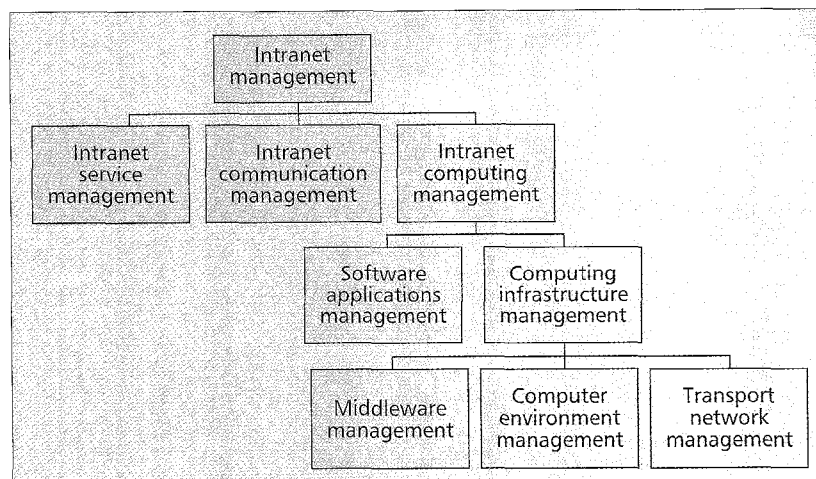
Intranet management

Intranet service management

Intranet communication management

Intranet computing management

Software applications management

Computing infrastructure management

Middleware management

Computer environment management

Transport network management